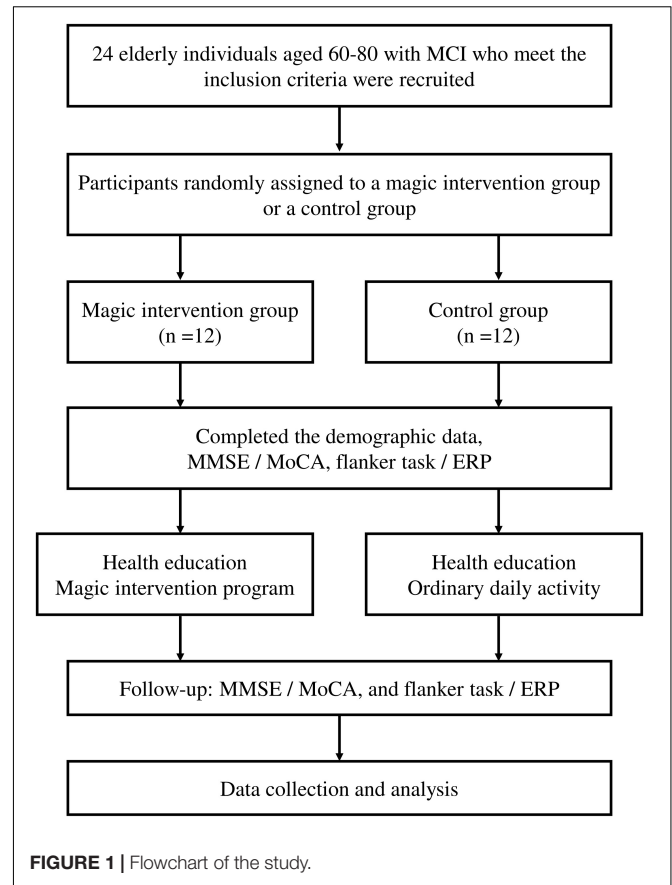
24 elderly individuals aged 60-80 with MCI who meet the inclusion criteria were recruited

Participants randomly assigned to a magic intervention group or a control group

Magic intervention group
(n =12)

Control group
(n =12)

Completed the demographic data, MMSE / MoCA, flanker task / ERP

Health education
Magic intervention program

Health education
Ordinary daily activity

Follow-up: MMSE / MoCA, and flanker task / ERP

Data collection and analysis

FIGURE 1 | Flowchart of the study.